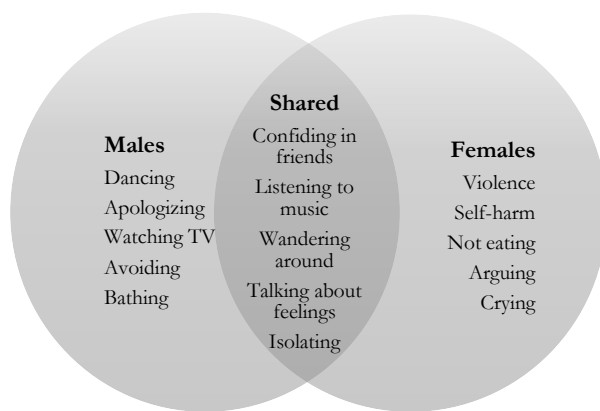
Males
Dancing
Apologizing
Watching TV
Avoiding
Bathing

Shared
Confiding in friends
Listening to music
Wandering around
Talking about feelings
Isolating

Females
Violence
Self-harm
Not eating
Arguing
Crying